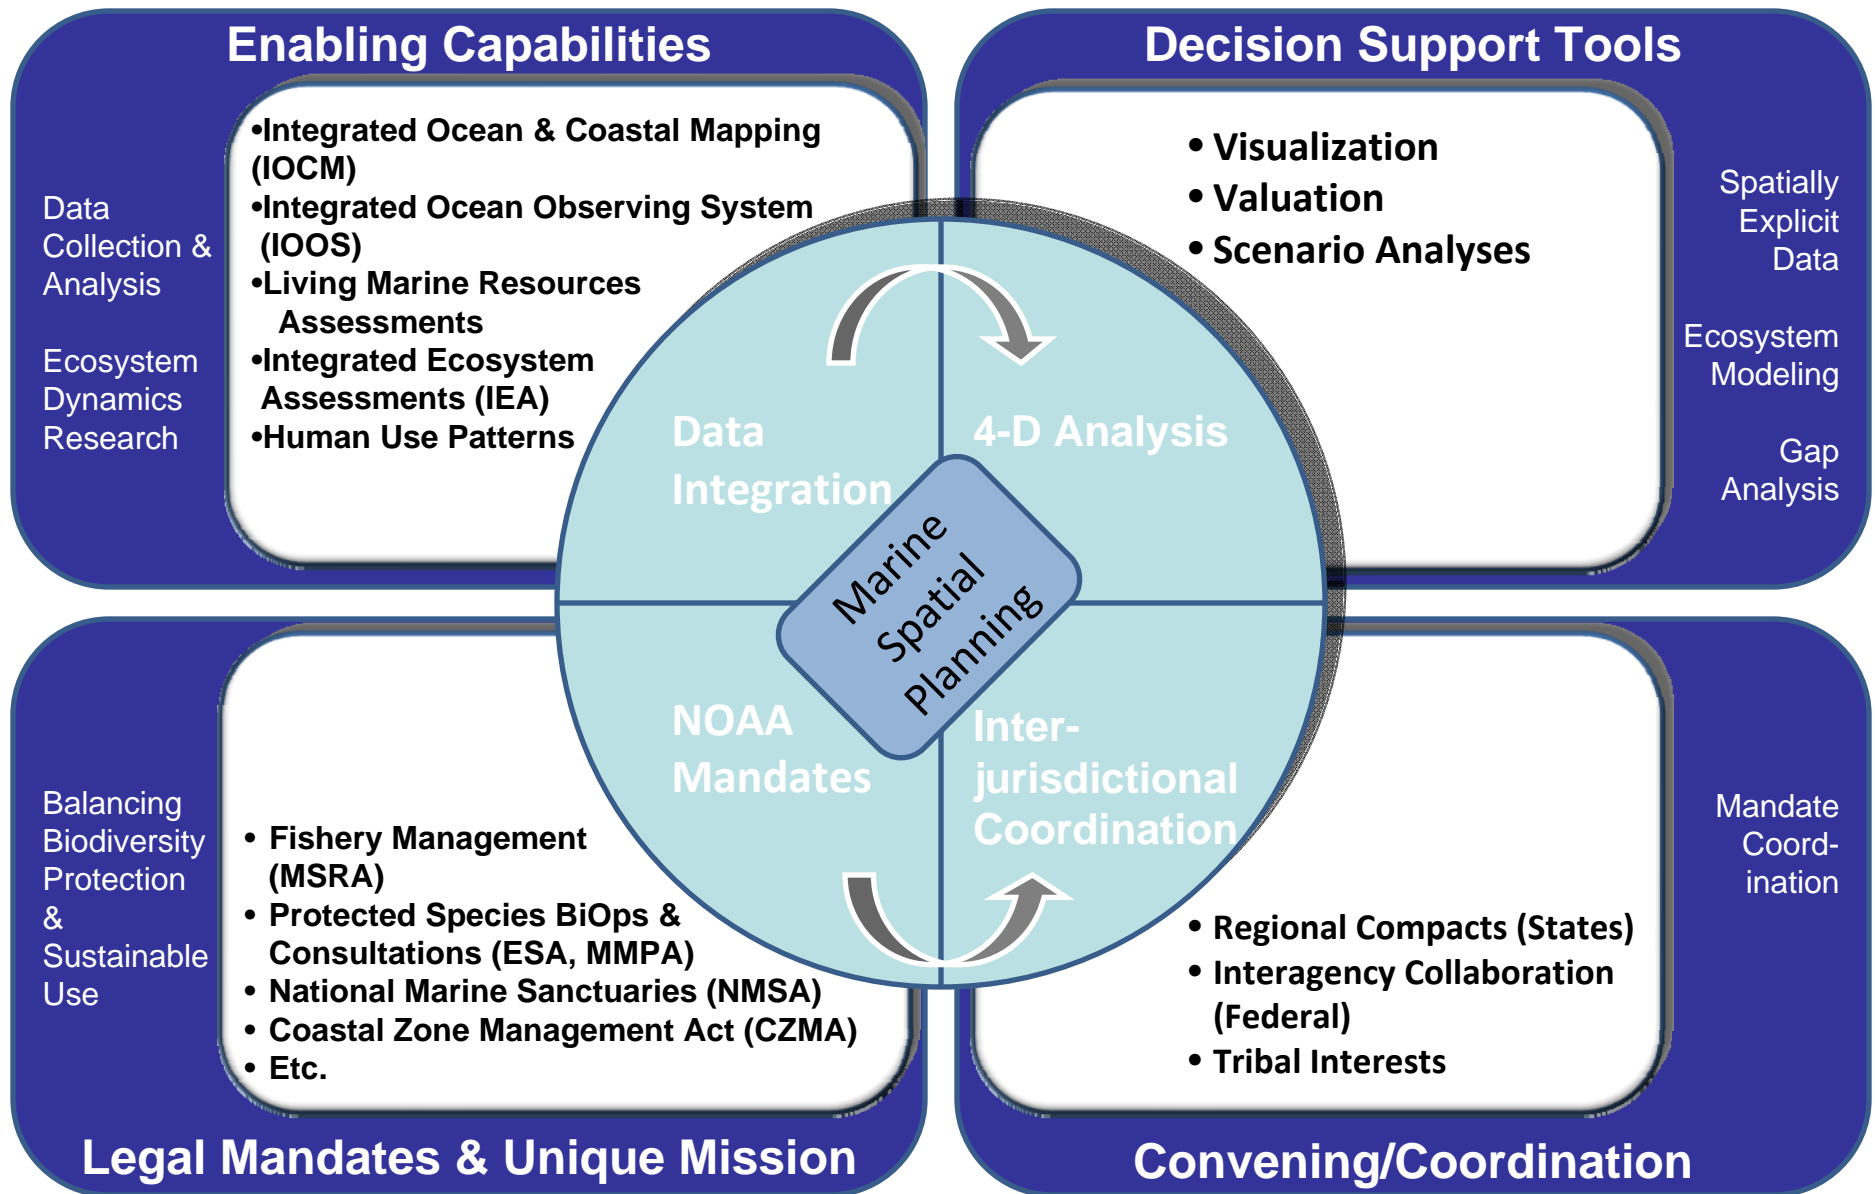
Enabling Capabilities

Data Collection & Analysis

Ecosystem Dynamics Research

•Integrated Ocean & Coastal Mapping (IOCM)
•Integrated Ocean Observing System (IOOS)
•Living Marine Resources Assessments
•Integrated Ecosystem Assessments (IEA)
•Human Use Patterns

Decision Support Tools

• Visualization
• Valuation
• Scenario Analyses

Spatially Explicit Data

Ecosystem Modeling

Gap Analysis

Data Integration

4-D Analysis

Marine Spatial Planning

NOAA Mandates

Inter-jurisdictional Coordination

Balancing Biodiversity Protection & Sustainable Use

• Fishery Management (MSRA)
• Protected Species BiOps & Consultations (ESA, MMPA)
• National Marine Sanctuaries (NMSA)
• Coastal Zone Management Act (CZMA)
• Etc.

Mandate Coord-ination

• Regional Compacts (States)
• Interagency Collaboration (Federal)
• Tribal Interests

Legal Mandates & Unique Mission

Convening/Coordination